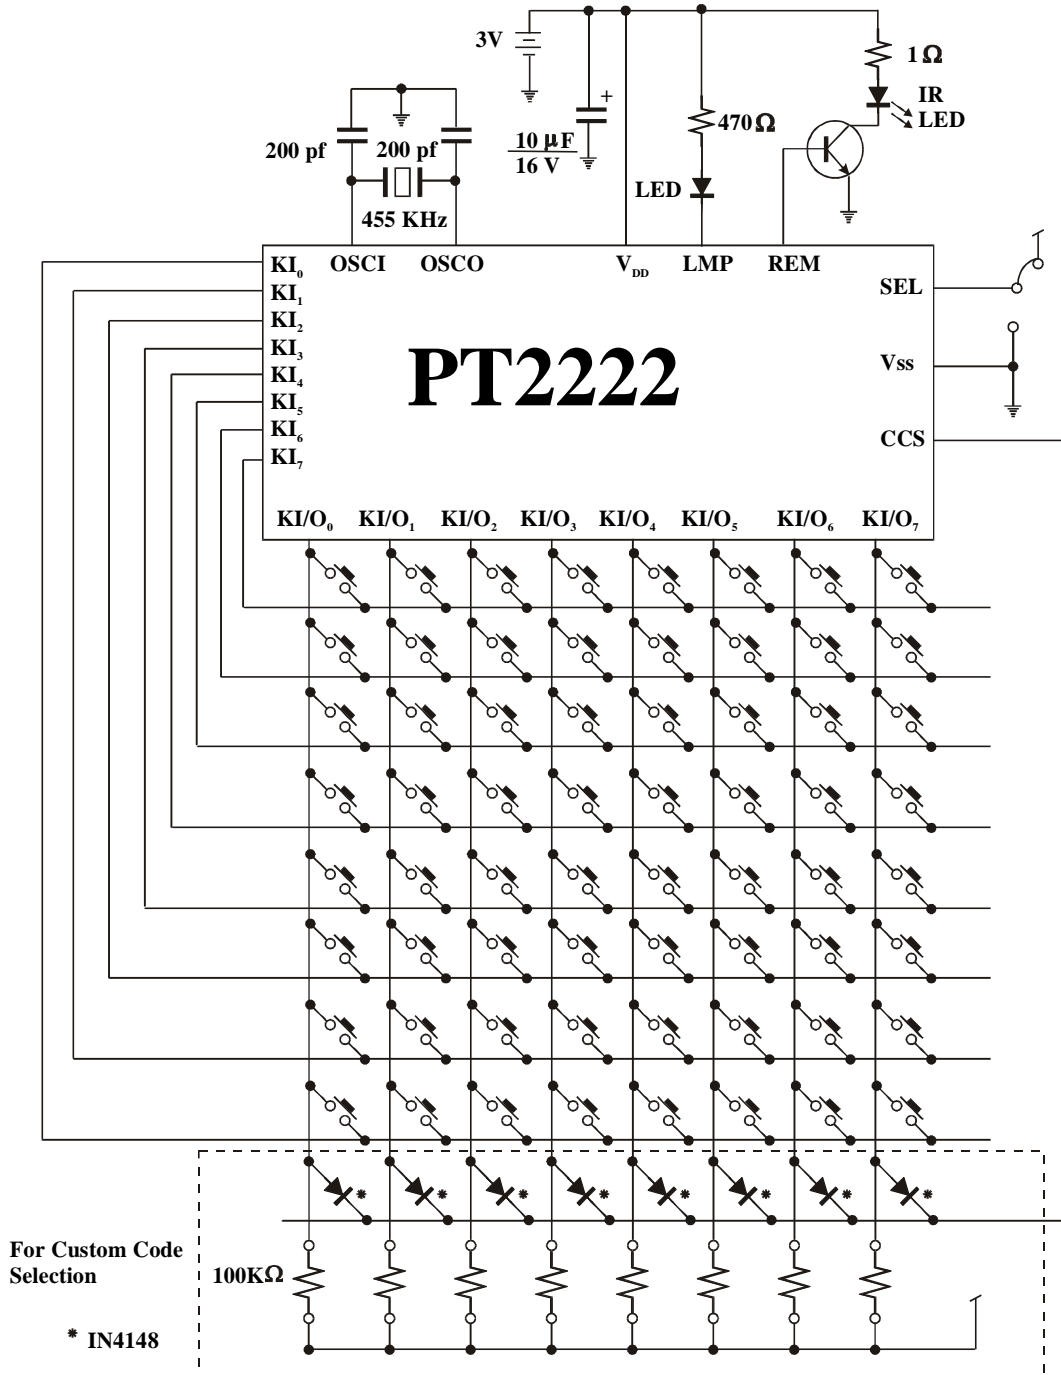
3V

$10\,\mu F$
16 V

1 $\Omega$

IR LED

470 $\Omega$

LED

200 pf

200 pf

455 KHz

$KI_0$
$KI_1$
$KI_2$
$KI_3$
$KI_4$
$KI_5$
$KI_6$
$KI_7$

OSCI

OSCO

$V_{DD}$

LMP

REM

SEL

Vss

CCS

PT2222

$KI/O_0$
$KI/O_1$
$KI/O_2$
$KI/O_3$
$KI/O_4$
$KI/O_5$
$KI/O_6$
$KI/O_7$

For Custom Code Selection

100K$\Omega$

* IN4148